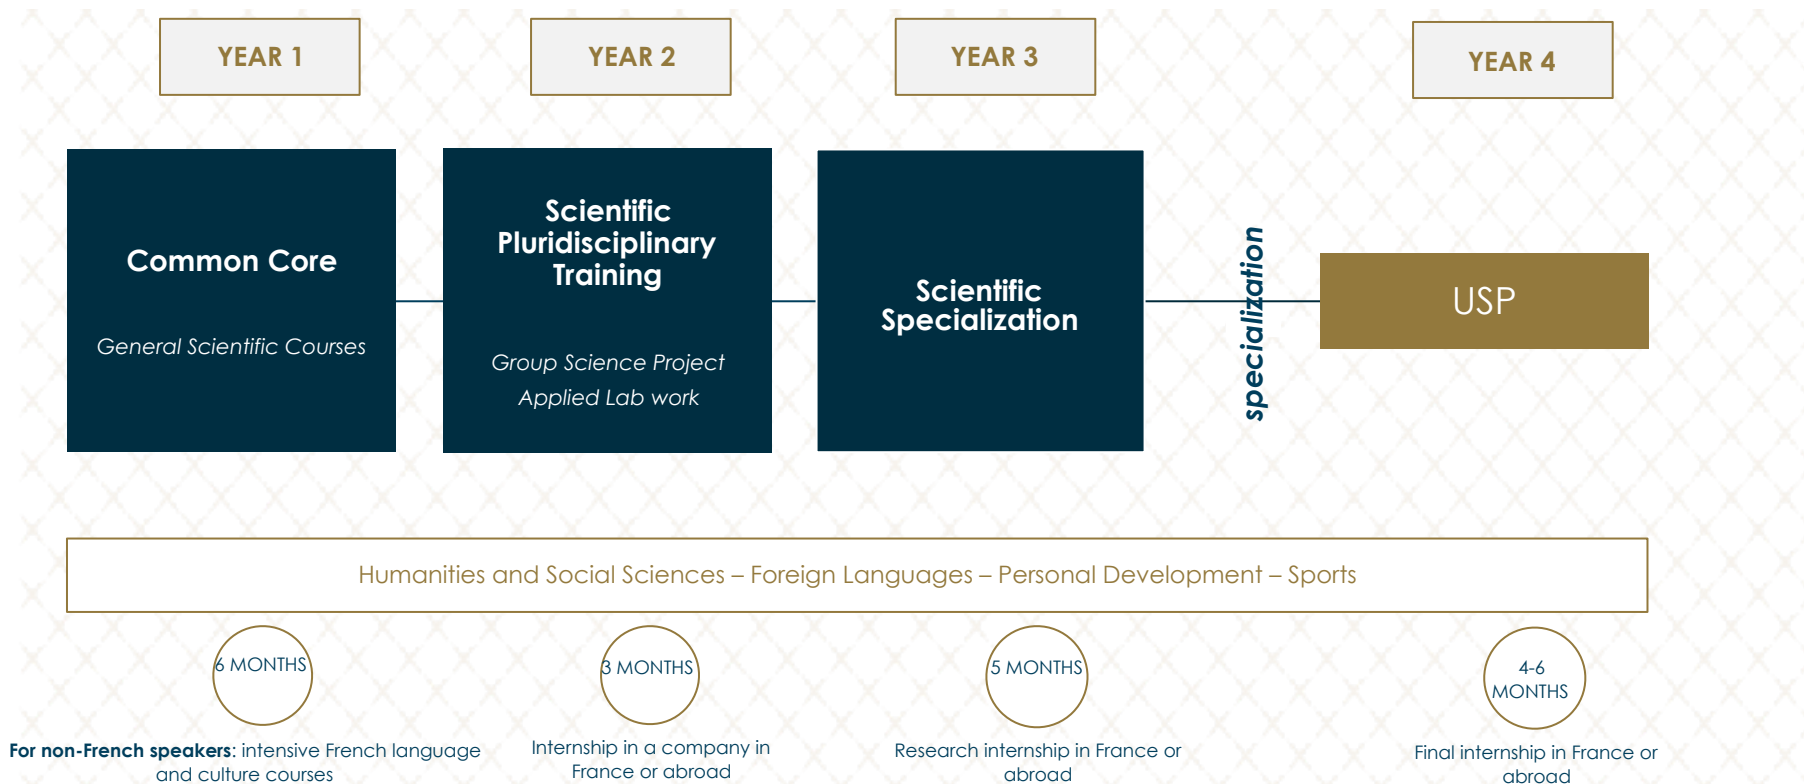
YEAR 1

YEAR 2

YEAR 3

YEAR 4

Common Core

General Scientific Courses

Scientific Pluridisciplinary Training

Group Science Project

Applied Lab work

Scientific Specialization

specialization

USP

Humanities and Social Sciences – Foreign Languages – Personal Development – Sports

6 MONTHS

3 MONTHS

5 MONTHS

4-6 MONTHS

For non-French speakers: intensive French language and culture courses

Internship in a company in France or abroad

Research internship in France or abroad

Final internship in France or abroad